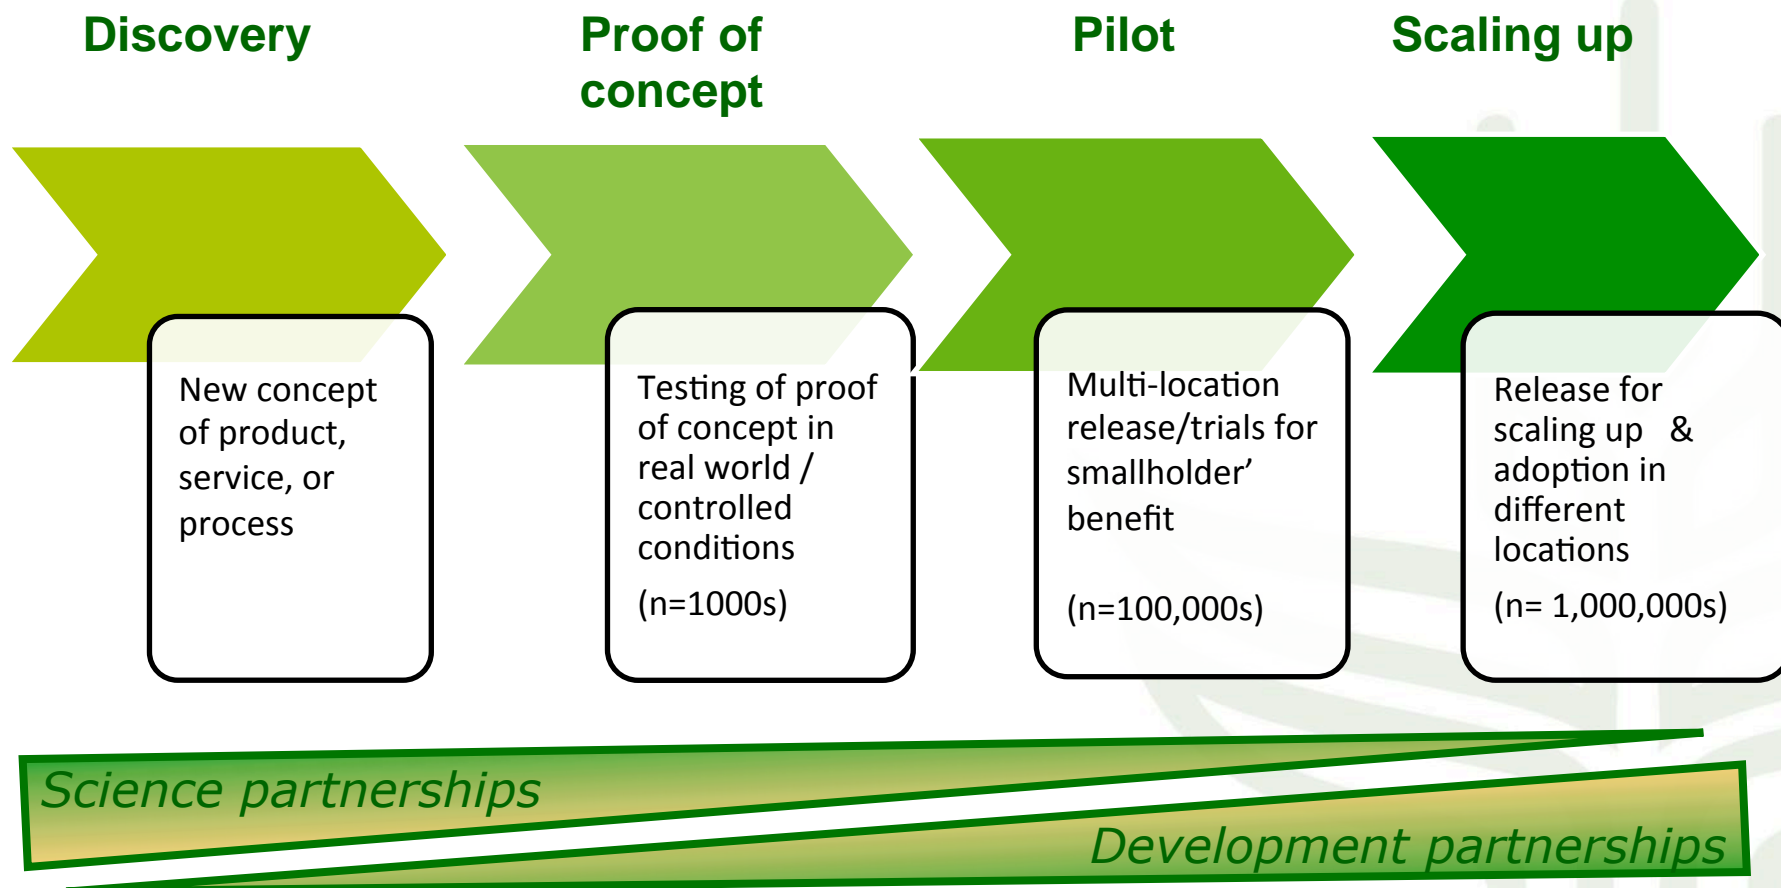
Discovery

Proof of concept

Pilot

Scaling up

New concept of product, service, or process

Testing of proof of concept in real world / controlled conditions

(n=1000s)

Multi-location release/trials for smallholder' benefit

(n=100,000s)

Release for scaling up & adoption in different locations

(n= 1,000,000s)

Science partnerships

Development partnerships